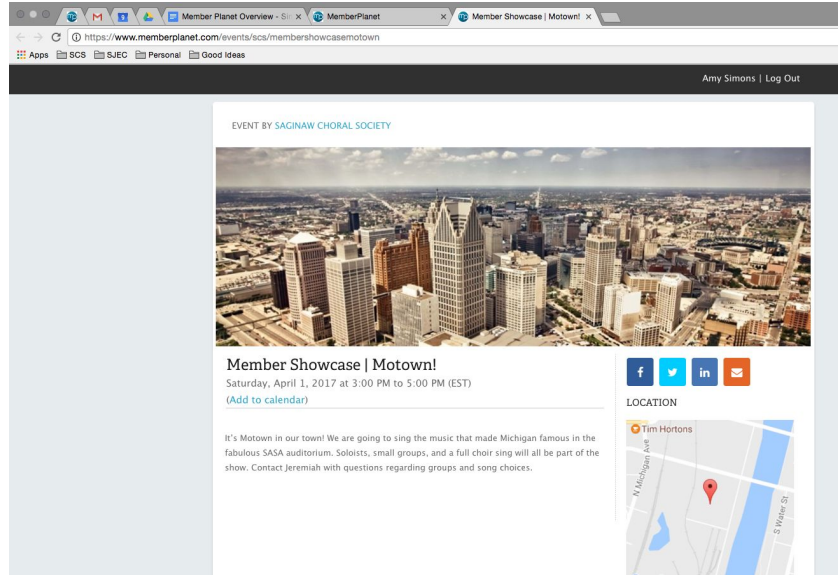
Member Planet Overview - S ×
MemberPlanet ×
Member Showcase | Motown! ×

https://www.memberplanet.com/events/scs/membershowcasemotown

Apps SCS SJEC Personal Good Ideas

Amy Simons | Log Out

EVENT BY SAGINAW CHORAL SOCIETY

Member Showcase | Motown!

Saturday, April 1, 2017 at 3:00 PM to 5:00 PM (EST)

(Add to calendar)

It's Motown in our town! We are going to sing the music that made Michigan famous in the fabulous SASA auditorium. Soloists, small groups, and a full choir sing will all be part of the show. Contact Jeremiah with questions regarding groups and song choices.

LOCATION

Tim Hortons

N Michigan Ave

S Water St